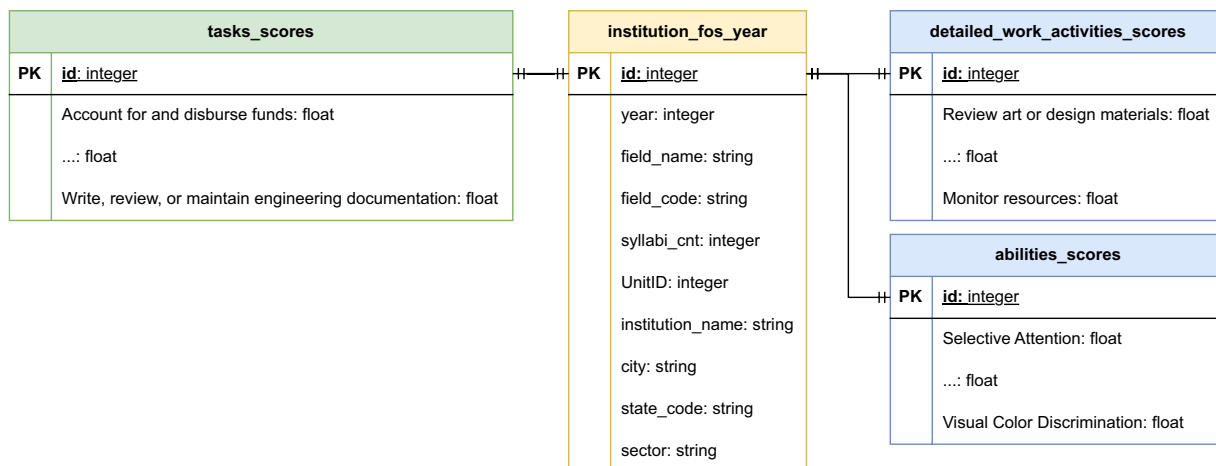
tasks_scores

PK id: integer

Account for and disburse funds: float

...: float

Write, review, or maintain engineering documentation: float

institution_fos_year

PK id: integer

year: integer

field_name: string

field_code: string

syllabi_cnt: integer

UnitID: integer

institution_name: string

city: string

state_code: string

sector: string

detailed_work_activities_scores

PK id: integer

Review art or design materials: float

...: float

Monitor resources: float

abilities_scores

PK id: integer

Selective Attention: float

...: float

Visual Color Discrimination: float